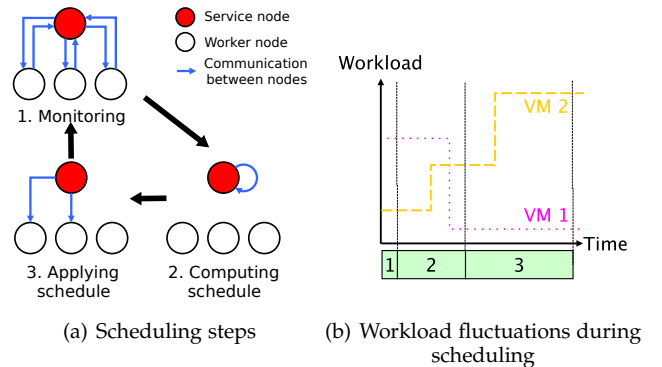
Service node
Worker node
Communication between nodes

1. Monitoring

2. Computing schedule

3. Applying schedule

Workload

VM 2

VM 1

Time

| 1 | 2 | 3 |
|---|---|---|

(a) Scheduling steps

(b) Workload fluctuations during scheduling